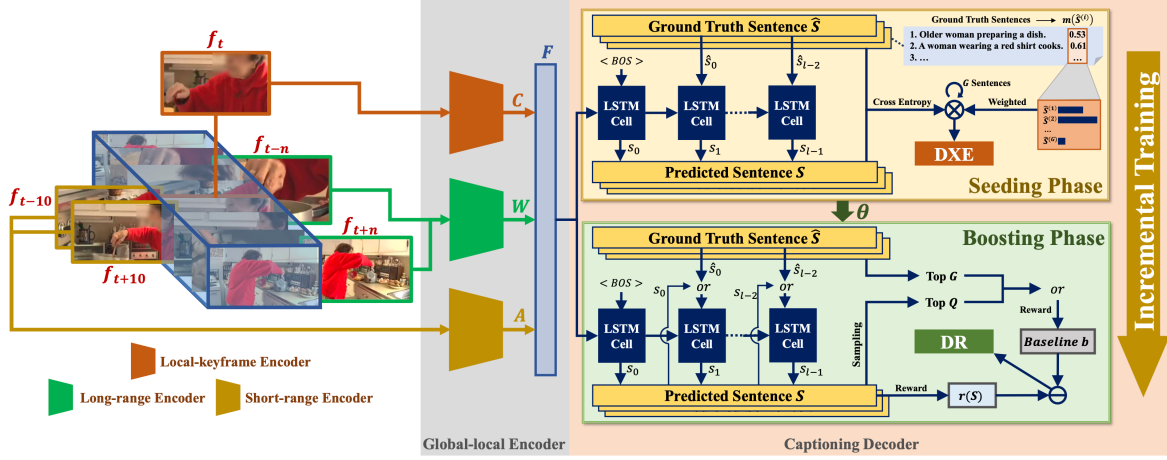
$f_t$

$f_{t-n}$

$f_{t-10}$

$f_{t+n}$

$f_{t+10}$

Local-keyframe Encoder

Long-range Encoder

Short-range Encoder

$C$

$W$

$A$

$F$

Global-local Encoder

Ground Truth Sentence $\hat{S}$

Ground Truth Sentences $\longrightarrow$ $m(\hat{S}^{(i)})$

1. Older woman preparing a dish. 0.53

2. A woman wearing a red shirt cooks. 0.61

3. … …

$<BOS>$

$\hat{s}_0$

$\hat{s}_{l-2}$

LSTM Cell

LSTM Cell

LSTM Cell

$s_0$

$s_1$

$s_{l-1}$

Predicted Sentence $S$

Cross Entropy

$G$ Sentences

Weighted

$\hat{S}^{(1)}$

$\hat{S}^{(2)}$

…

$\hat{S}^{(G)}$

DXE

Seeding Phase

$\theta$

Ground Truth Sentence $\hat{S}$

Boosting Phase

$<BOS>$

$\hat{s}_0$

$s_0$

$or$

$\hat{s}_{l-2}$

$s_{l-2}$

$or$

LSTM Cell

LSTM Cell

LSTM Cell

$s_0$

$s_1$

$s_{l-1}$

Predicted Sentence $S$

Top $G$

Top $Q$

$or$

Reward

Sampling

DR

Baseline $b$

Reward

$r(S)$

Captioning Decoder

Incremental Training